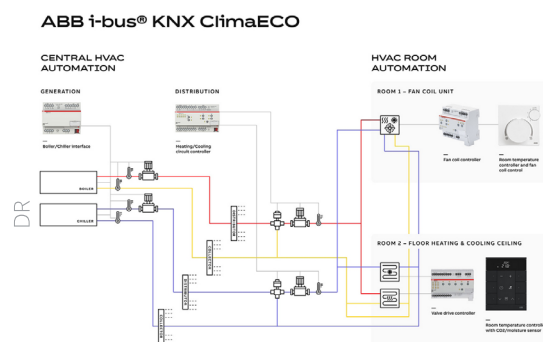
ABB i-bus® KNX ClimaECO

CENTRAL HVAC AUTOMATION

GENERATION

—
Boiler/Chiller interface

DISTRIBUTION

—
Heating/Cooling circuit controller

BOILER

CHILLER

DR

HVAC ROOM AUTOMATION

ROOM 1 – FAN COIL UNIT

—
Fan coil controller

—
Room temperature controller and fan coil control

ROOM 2 – FLOOR HEATING & COOLING CEILING

—
Valve drive controller

—
Room temperature controller with CO2/moisture sensor